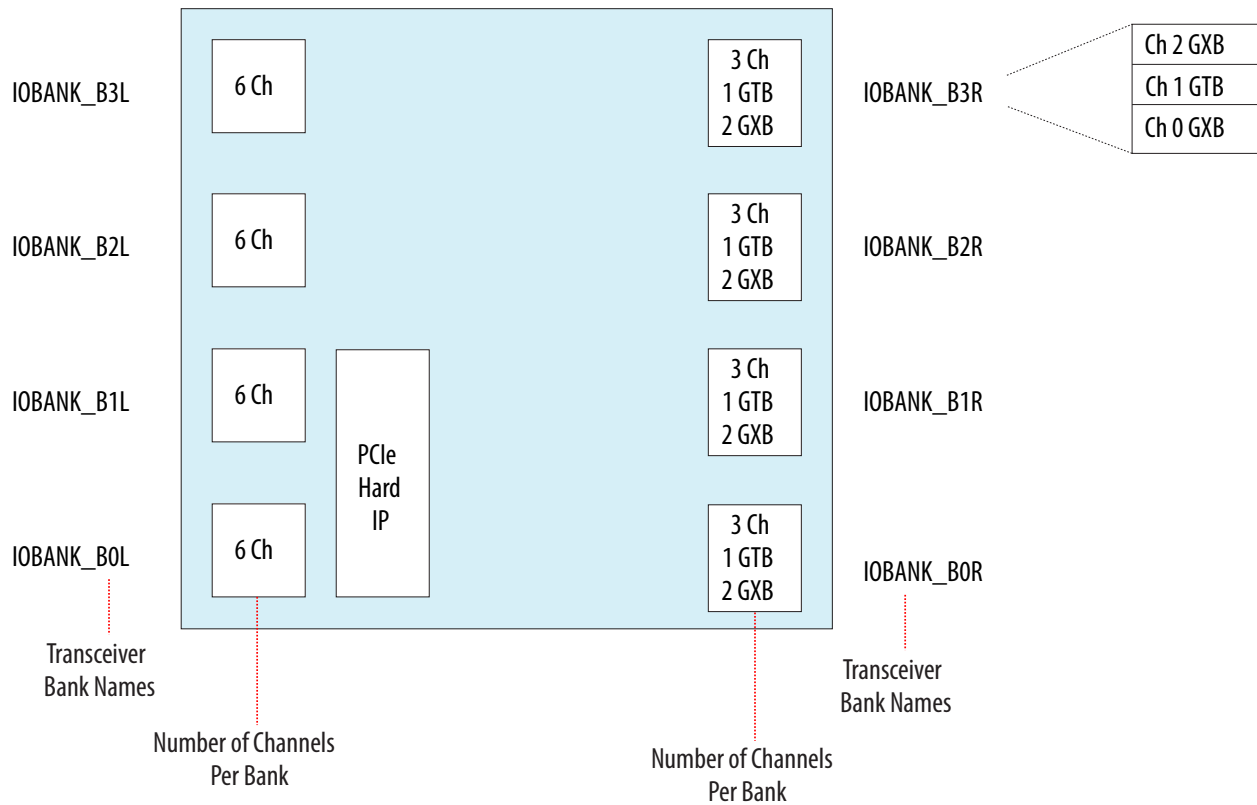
IOBANK_B3L

6 Ch

3 Ch
1 GTB
2 GXB

IOBANK_B3R

Ch 2 GXB
Ch 1 GTB
Ch 0 GXB

IOBANK_B2L

6 Ch

3 Ch
1 GTB
2 GXB

IOBANK_B2R

IOBANK_B1L

6 Ch

PCIe
Hard
IP

3 Ch
1 GTB
2 GXB

IOBANK_B1R

IOBANK_B0L

6 Ch

3 Ch
1 GTB
2 GXB

IOBANK_B0R

Transceiver
Bank Names

Number of Channels
Per Bank

Transceiver
Bank Names

Number of Channels
Per Bank